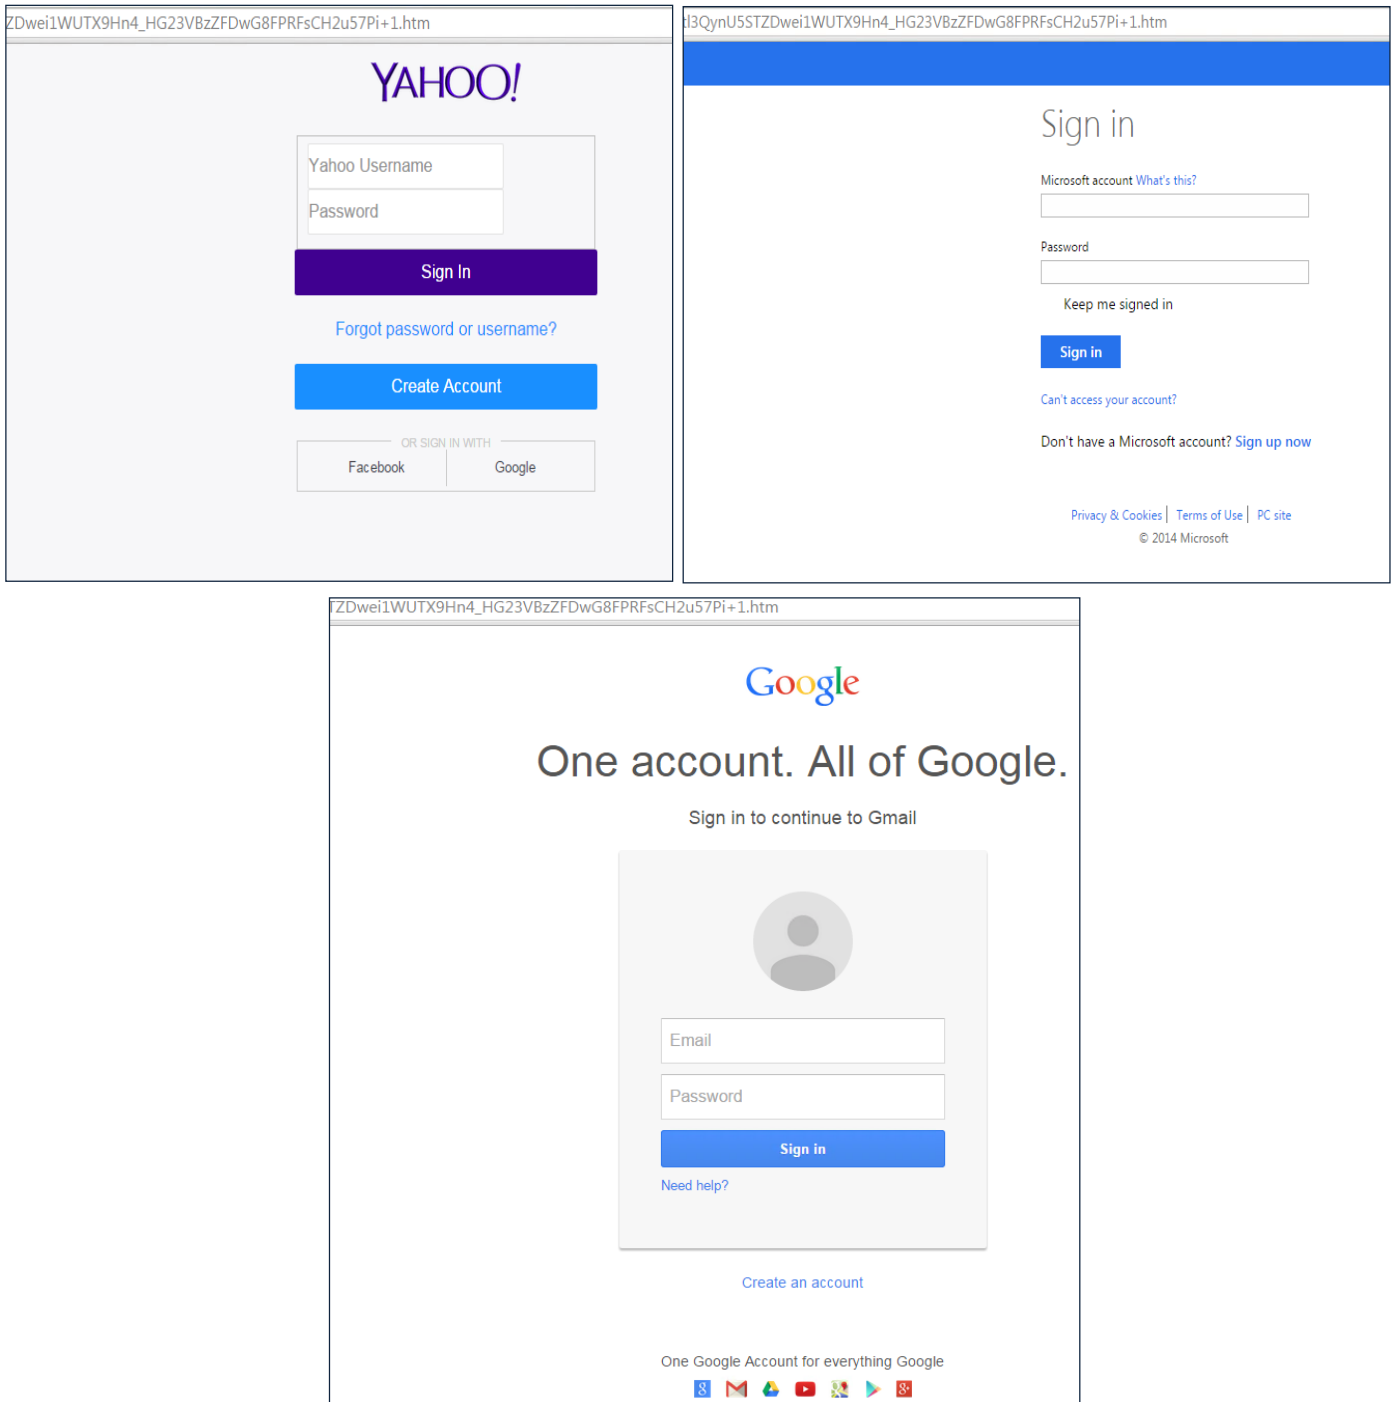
ZDwei1WUTX9Hn4_HG23VBzZFDwG8FPRFsCH2u57Pi+1.htm

YAHOO!

Yahoo Username

Password

Sign In

Forgot password or username?

Create Account

OR SIGN IN WITH

Facebook

Google

l3QynU5STZDwei1WUTX9Hn4_HG23VBzZFDwG8FPRFsCH2u57Pi+1.htm

Sign in

Microsoft account What's this?

Password

Keep me signed in

Sign in

Can't access your account?

Don't have a Microsoft account? Sign up now

Privacy & Cookies | Terms of Use | PC site

© 2014 Microsoft

TZDwei1WUTX9Hn4_HG23VBzZFDwG8FPRFsCH2u57Pi+1.htm

Google

One account. All of Google.

Sign in to continue to Gmail

Email

Password

Sign in

Need help?

Create an account

One Google Account for everything Google

8

g+